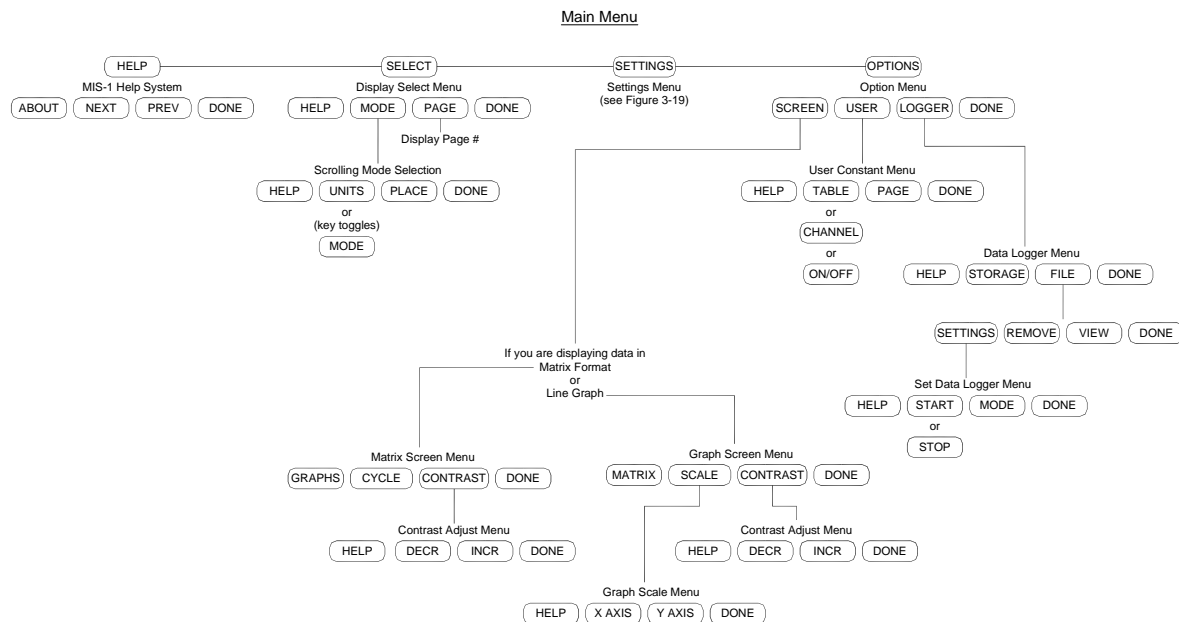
Main Menu

HELP
MIS-1 Help System
ABOUT NEXT PREV DONE

SELECT
Display Select Menu
HELP MODE PAGE DONE
Display Page #

Scrolling Mode Selection
HELP UNITS PLACE DONE
or
(key toggles)
MODE

SETTINGS
Settings Menu
(see Figure 3-19)

OPTIONS
Option Menu
SCREEN USER LOGGER DONE

User Constant Menu
HELP TABLE PAGE DONE
or
CHANNEL
or
ON/OFF

Data Logger Menu
HELP STORAGE FILE DONE

SETTINGS REMOVE VIEW DONE

Set Data Logger Menu
HELP START MODE DONE
or
STOP

If you are displaying data in
Matrix Format
or
Line Graph

Matrix Screen Menu
GRAPHS CYCLE CONTRAST DONE

Contrast Adjust Menu
HELP DECR INCR DONE

Graph Screen Menu
MATRIX SCALE CONTRAST DONE

Contrast Adjust Menu
HELP DECR INCR DONE

Graph Scale Menu
HELP X AXIS Y AXIS DONE